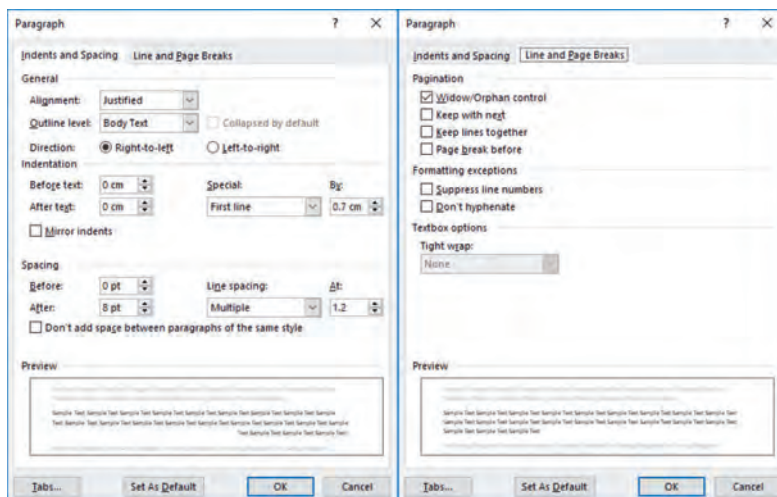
Paragraph ? ×

Indents and Spacing Line and Page Breaks

General

Alignment: Justified

Outline level: Body Text Collapsed by default

Direction: Right-to-left Left-to-right

Indentation

Before text: 0 cm Special: By:

After text: 0 cm First line 0.7 cm

Mirror indents

Spacing

Before: 0 pt Line spacing: At:

After: 8 pt Multiple 1.2

Don't add space between paragraphs of the same style

Preview

Sample Text Sample Text Sample Text Sample Text Sample Text Sample Text Sample Text Sample Text Sample Text Sample Text Sample Text Sample Text Sample Text Sample Text Sample Text Sample Text Sample Text Sample Text Sample Text Sample Text Sample Text Sample Text

Tabs... Set As Default OK Cancel

Paragraph ? ×

Indents and Spacing Line and Page Breaks

Pagination

Widow/Orphan control

Keep with next

Keep lines together

Page break before

Formatting exceptions

Suppress line numbers

Don't hyphenate

Textbox options

Tight wrap:

None

Preview

Sample Text Sample Text Sample Text Sample Text Sample Text Sample Text Sample Text Sample Text Sample Text Sample Text Sample Text Sample Text Sample Text Sample Text Sample Text Sample Text Sample Text Sample Text Sample Text Sample Text Sample Text Sample Text

Tabs... Set As Default OK Cancel